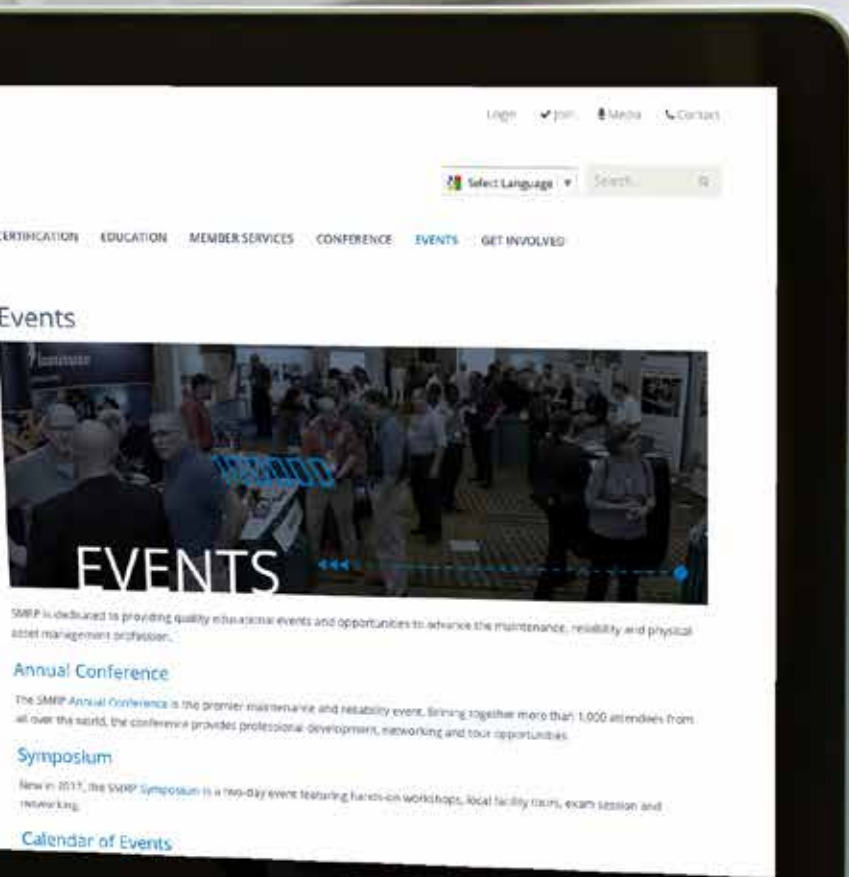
Login ✔Join Media Contact

Select Language ▼ Search...

CERTIFICATION EDUCATION MEMBER SERVICES CONFERENCE EVENTS GET INVOLVED

Events

EVENTS

SMRP is dedicated to providing quality educational events and opportunities to advance the maintenance, reliability and physical asset management profession.

Annual Conference

The SMRP Annual Conference is the premier maintenance and reliability event. Bringing together more than 1,000 attendees from all over the world, the conference provides professional development, networking and tour opportunities.

Symposium

New in 2017, the SMRP Symposium is a two-day event featuring hands-on workshops, local facility tours, exam session and networking.

Calendar of Events